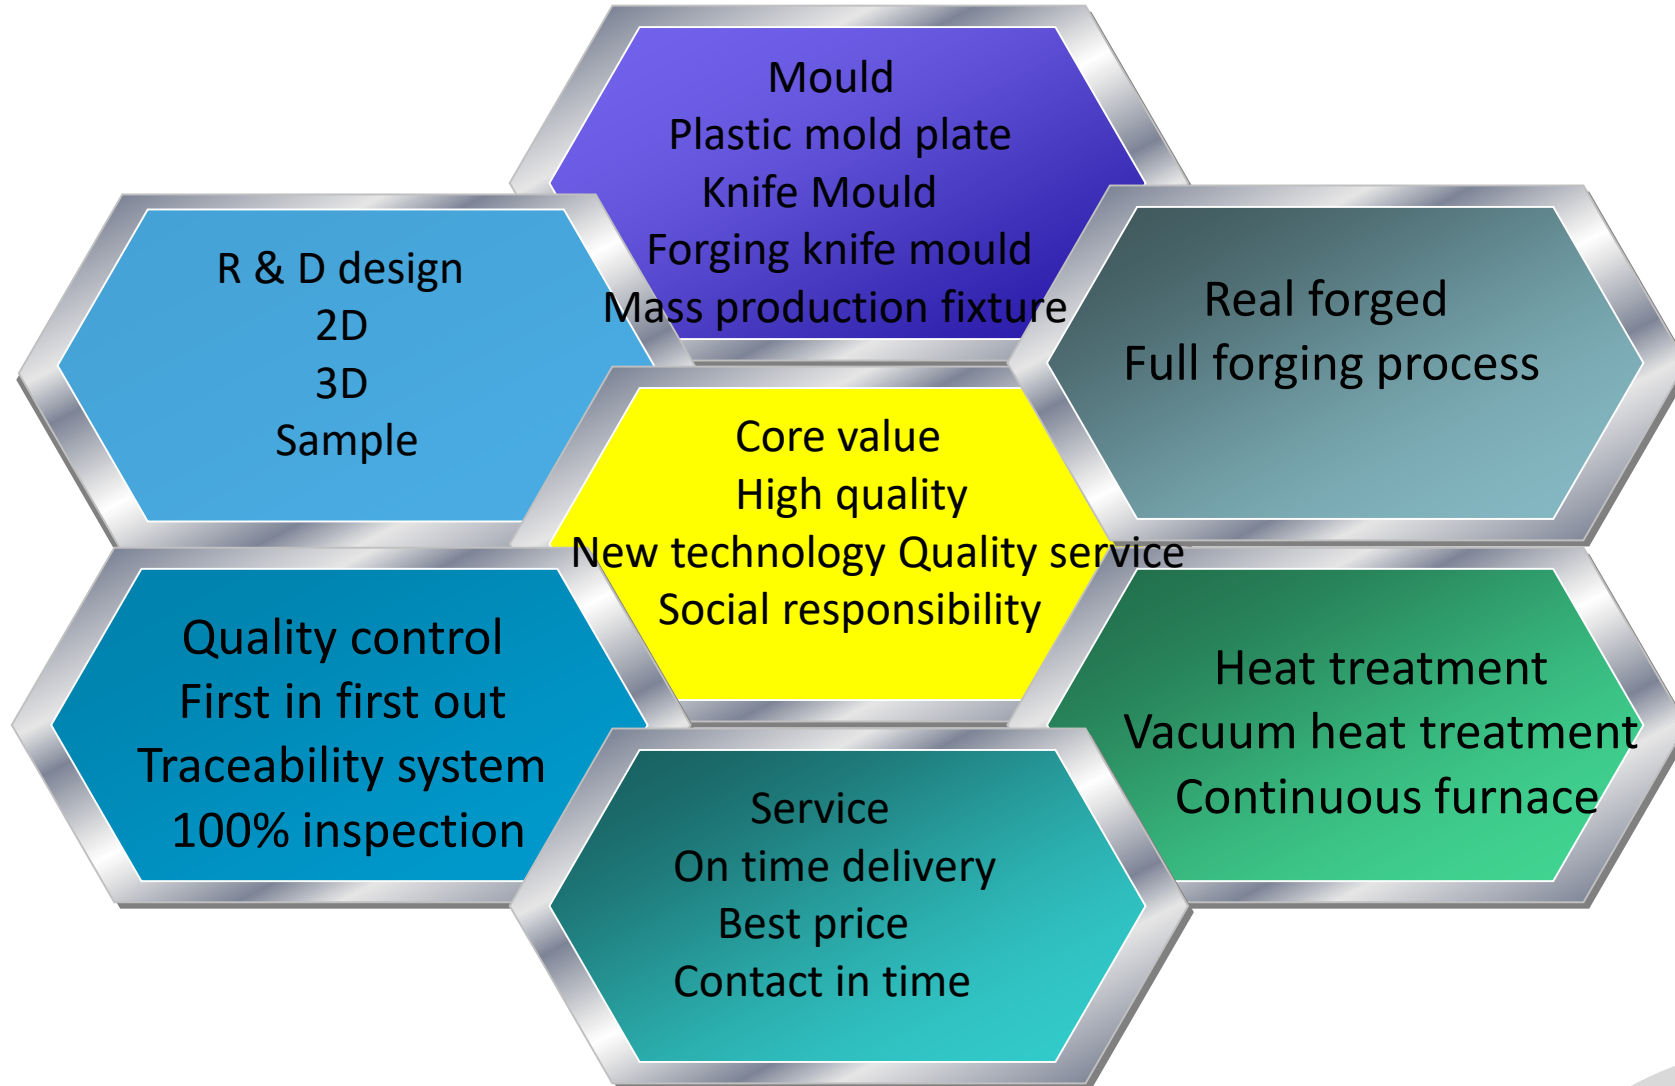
Mould
Plastic mold plate
Knife Mould
Forging knife mould
Mass production fixture

R & D design
2D
3D
Sample

Real forged
Full forging process

Core value
High quality
New technology Quality service
Social responsibility

Quality control
First in first out
Traceability system
100% inspection

Heat treatment
Vacuum heat treatment
Continuous furnace

Service
On time delivery
Best price
Contact in time